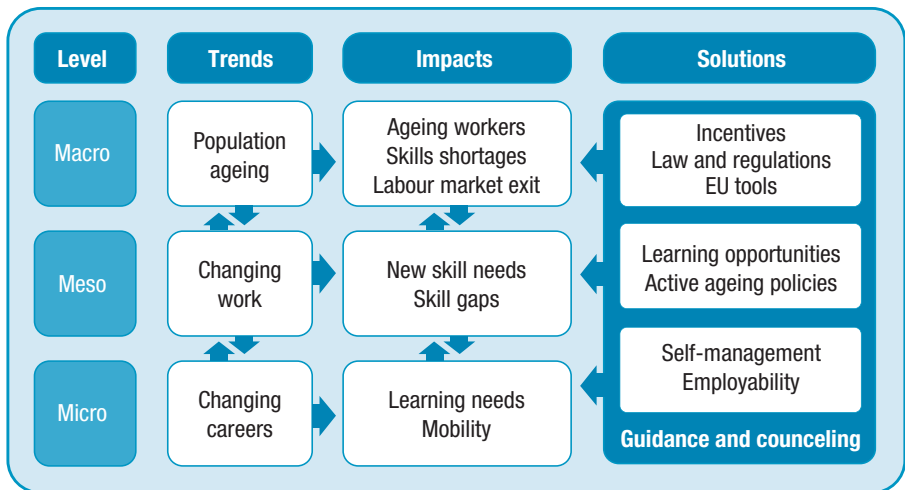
| Level | Trends | Impacts | Solutions |
|---|---|---|---|
| Macro | Population ageing | Ageing workers<br>Skills shortages<br>Labour market exit | Incentives<br>Law and regulations<br>EU tools |
| Meso | Changing work | New skill needs<br>Skill gaps | Learning opportunities<br>Active ageing policies |
| Micro | Changing careers | Learning needs<br>Mobility | Self-management<br>Employability |

Guidance and counceling